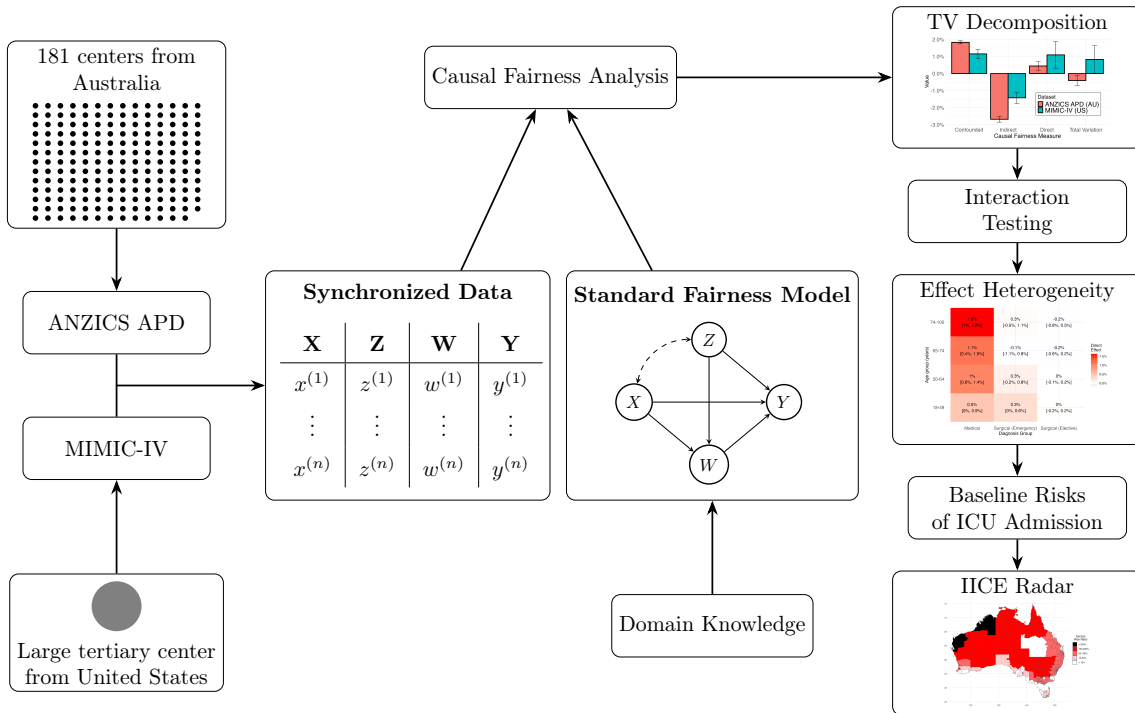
181 centers from Australia

ANZICS APD

MIMIC-IV

Large tertiary center from United States

Causal Fairness Analysis

**Synchronized Data**

| X | Z | W | Y |
|---|---|---|---|
| $x^{(1)}$ | $z^{(1)}$ | $w^{(1)}$ | $y^{(1)}$ |
| $\vdots$ | $\vdots$ | $\vdots$ | $\vdots$ |
| $x^{(n)}$ | $z^{(n)}$ | $w^{(n)}$ | $y^{(n)}$ |

**Standard Fairness Model**

$Z$ $X$ $Y$ $W$

Domain Knowledge

TV Decomposition

2.0% 1.0% 0.0% -1.0% -2.0% -3.0%

Value

Confounded Indirect Direct Total Variation

Causal Fairness Measure

Dataset ANZICS APD (AU) MIMIC-IV (US)

Interaction Testing

Effect Heterogeneity

74-100 65-74 50-64 18-49

Age group (years)

1.8% [0%, 3.6%] 0.3% [-0.2%, 1.1%] -0.2% [-0.6%, 0.3%]

1.7% [0.4%, 1.8%] -0.1% [-1.1%, 0.8%] -0.3% [-0.6%, 0.2%]

1% [0.8%, 1.4%] 0.3% [-0.2%, 0.8%] 0% [-0.1%, 0.2%]

0.6% [0%, 0.8%] 0.3% [0%, 0.6%] 0% [-0.2%, 0.2%]

Medical Surgical (Emergency) Surgical (Elective)

Diagnosis Group

Direct Effect

Baseline Risks of ICU Admission

IICE Radar